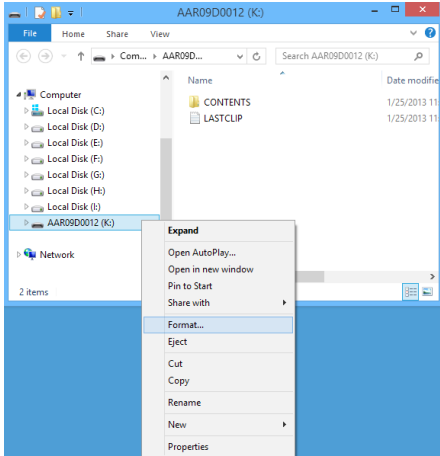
AAR09D0012 (K:)

File
Home
Share
View

Com... ▸ AAR09D... ▸

Search AAR09D0012 (K:)

Computer
Local Disk (C:)
Local Disk (D:)
Local Disk (E:)
Local Disk (F:)
Local Disk (G:)
Local Disk (H:)
Local Disk (I:)
AAR09D0012 (K:)

Network

2 items

Name
Date modifie

CONTENTS
1/25/2013 1
LASTCLIP
1/25/2013 1

Expand
Open AutoPlay...
Open in new window
Pin to Start
Share with
Format...
Eject
Cut
Copy
Rename
New
Properties